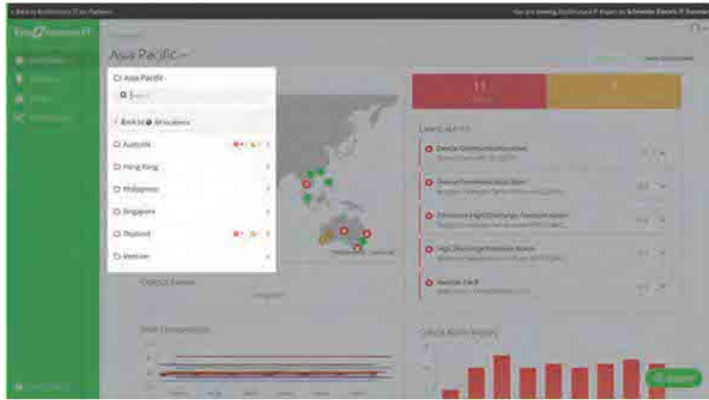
< Back to EcoStruxure IT for Partners

You are viewing EcoStruxure IT Expert as Schneider Electric IT Partner

EcoStruxure IT

Asia Pacific

Asia Pacific

Search

Back to All locations

Australia

Hong Kong

Philippines

Singapore

Thailand

Vietnam

11

Latest Alarms

Critical Events

Critical Alarm History